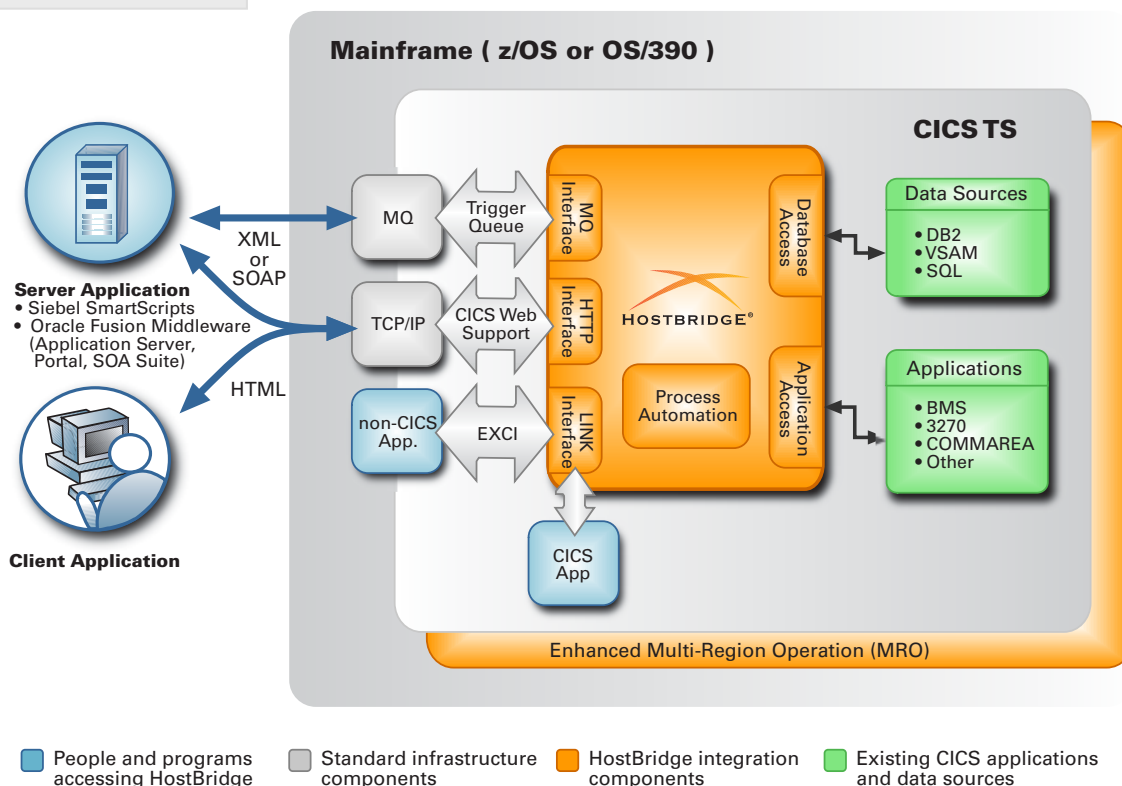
Mainframe ( z/OS or OS/390 )

CICS TS

Server Application
• Siebel SmartScripts
• Oracle Fusion Middleware (Application Server, Portal, SOA Suite)

XML or SOAP

HTML

Client Application

MQ

Trigger Queue

MQ Interface

TCP/IP

CICS Web Support

HTTP Interface

non-CICS App.

EXCI

LINK Interface

HOSTBRIDGE®

Process Automation

Database Access

Application Access

Data Sources
• DB2
• VSAM
• SQL

Applications
• BMS
• 3270
• COMMAREA
• Other

CICS App

Enhanced Multi-Region Operation (MRO)

People and programs accessing HostBridge

Standard infrastructure components

HostBridge integration components

Existing CICS applications and data sources